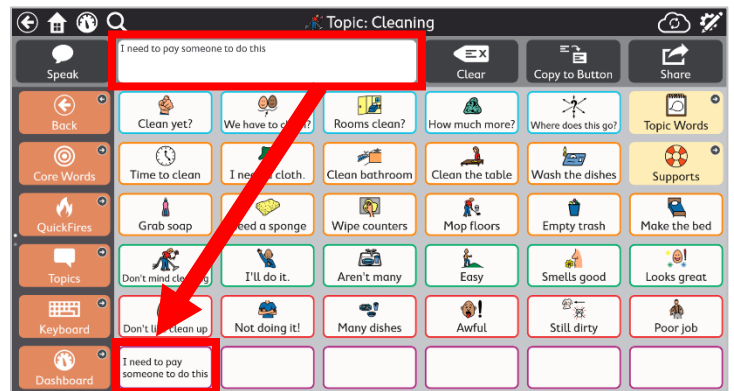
Topic: Cleaning

Speak

I need to pay someone to do this

Clear

Copy to Button

Share

Back

Clean yet?

We have to cl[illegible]?

Rooms clean?

How much more?

Where does this go?

Topic Words

Core Words

Time to clean

I ne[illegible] cloth.

Clean bathroom

Clean the table

Wash the dishes

Supports

QuickFires

Grab soap

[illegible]eed a sponge

Wipe counters

Mop floors

Empty trash

Make the bed

Topics

Don't mind cle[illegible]

I'll do it.

Aren't many

Easy

Smells good

Looks great

Keyboard

Don't li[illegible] clean up

Not doing it!

Many dishes

Awful

Still dirty

Poor job

Dashboard

I need to pay someone to do this